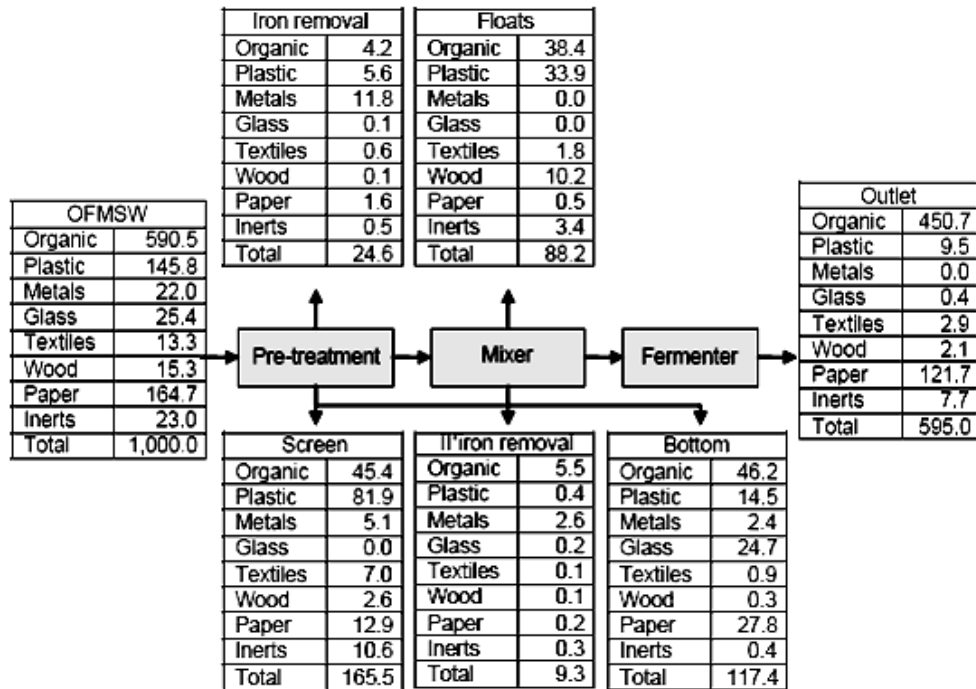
| Iron removal | |
|---|---|
| Organic | 4.2 |
| Plastic | 5.6 |
| Metals | 11.8 |
| Glass | 0.1 |
| Textiles | 0.6 |
| Wood | 0.1 |
| Paper | 1.6 |
| Inerts | 0.5 |
| Total | 24.6 |

| Floats | |
|---|---|
| Organic | 38.4 |
| Plastic | 33.9 |
| Metals | 0.0 |
| Glass | 0.0 |
| Textiles | 1.8 |
| Wood | 10.2 |
| Paper | 0.5 |
| Inerts | 3.4 |
| Total | 88.2 |

| OFMSW | |
|---|---|
| Organic | 590.5 |
| Plastic | 145.8 |
| Metals | 22.0 |
| Glass | 25.4 |
| Textiles | 13.3 |
| Wood | 15.3 |
| Paper | 164.7 |
| Inerts | 23.0 |
| Total | 1,000.0 |

Pre-treatment

Mixer

Fermenter

| Outlet | |
|---|---|
| Organic | 450.7 |
| Plastic | 9.5 |
| Metals | 0.0 |
| Glass | 0.4 |
| Textiles | 2.9 |
| Wood | 2.1 |
| Paper | 121.7 |
| Inerts | 7.7 |
| Total | 595.0 |

| Screen | |
|---|---|
| Organic | 45.4 |
| Plastic | 81.9 |
| Metals | 5.1 |
| Glass | 0.0 |
| Textiles | 7.0 |
| Wood | 2.6 |
| Paper | 12.9 |
| Inerts | 10.6 |
| Total | 165.5 |

| II°iron removal | |
|---|---|
| Organic | 5.5 |
| Plastic | 0.4 |
| Metals | 2.6 |
| Glass | 0.2 |
| Textiles | 0.1 |
| Wood | 0.1 |
| Paper | 0.2 |
| Inerts | 0.3 |
| Total | 9.3 |

| Bottom | |
|---|---|
| Organic | 46.2 |
| Plastic | 14.5 |
| Metals | 2.4 |
| Glass | 24.7 |
| Textiles | 0.9 |
| Wood | 0.3 |
| Paper | 27.8 |
| Inerts | 0.4 |
| Total | 117.4 |